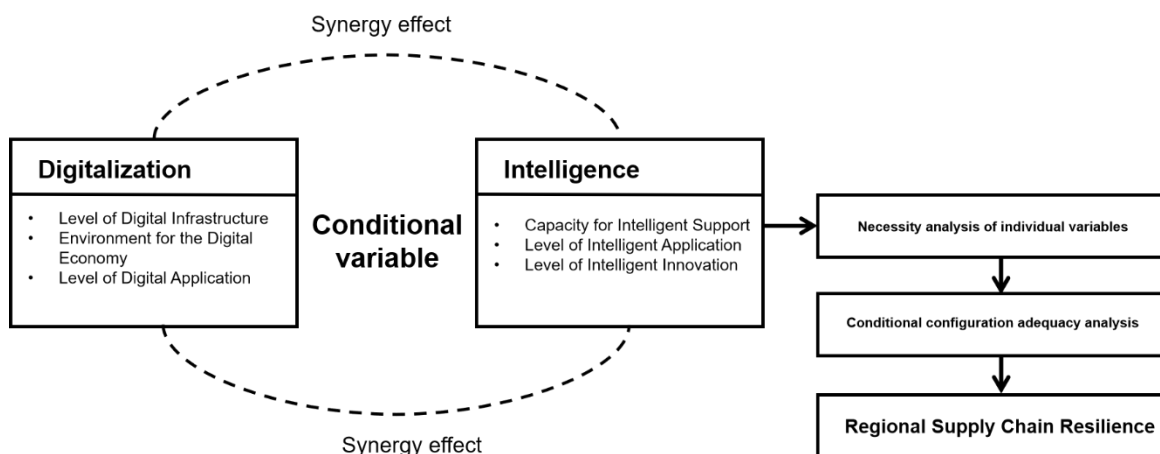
Synergy effect

Digitalization

- Level of Digital Infrastructure
- Environment for the Digital Economy
- Level of Digital Application

Conditional variable

Intelligence

- Capacity for Intelligent Support
- Level of Intelligent Application
- Level of Intelligent Innovation

Necessity analysis of individual variables

Conditional configuration adequacy analysis

Regional Supply Chain Resilience

Synergy effect